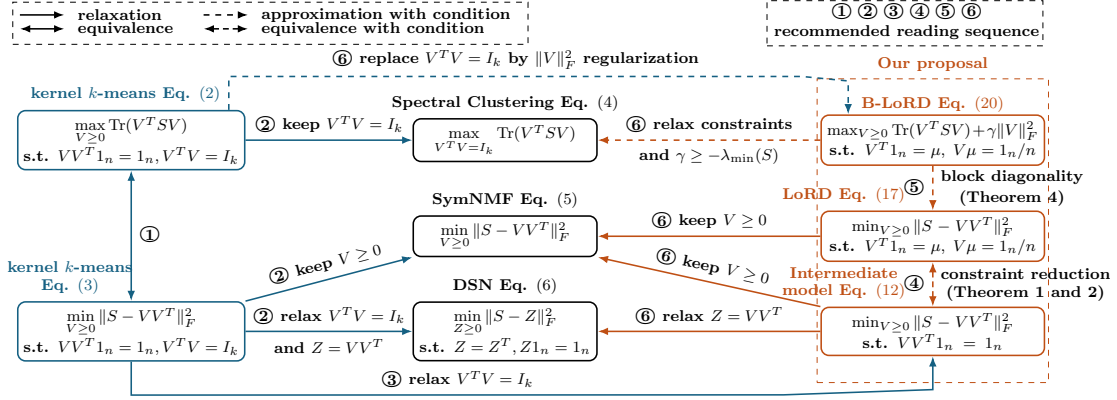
relaxation
equivalence
approximation with condition
equivalence with condition

① ② ③ ④ ⑤ ⑥
recommended reading sequence

⑥ replace $V^TV = I_k$ by $\|V\|_F^2$ regularization

Our proposal

kernel $k$-means Eq. (2)

$\max_{V\geq 0} \text{Tr}(V^TSV)$
s.t. $VV^T1_n = 1_n, V^TV = I_k$

② keep $V^TV = I_k$

Spectral Clustering Eq. (4)

$\max_{V^TV=I_k} \text{Tr}(V^TSV)$

⑥ relax constraints
and $\gamma \geq -\lambda_{\min}(S)$

B-LoRD Eq. (20)

$\max_{V\geq 0} \text{Tr}(V^TSV)+\gamma\|V\|_F^2$
s.t. $V^T1_n = \mu,\ V\mu = 1_n/n$

⑤ block diagonality (Theorem 4)

LoRD Eq. (17)

①

SymNMF Eq. (5)

$\min_{V\geq 0} \|S - VV^T\|_F^2$

⑥ keep $V \geq 0$

$\min_{V\geq 0} \|S - VV^T\|_F^2$
s.t. $V^T1_n = \mu,\ V\mu = 1_n/n$

⑥ keep $V \geq 0$

kernel $k$-means Eq. (3)

② keep $V \geq 0$

DSN Eq. (6)

Intermediate model Eq. (12)

④ constraint reduction (Theorem 1 and 2)

$\min_{V\geq 0} \|S - VV^T\|_F^2$
s.t. $VV^T1_n = 1_n, V^TV = I_k$

② relax $V^TV = I_k$
and $Z = VV^T$

$\min_{Z\geq 0} \|S - Z\|_F^2$
s.t. $Z = Z^T, Z1_n = 1_n$

⑥ relax $Z = VV^T$

$\min_{V\geq 0} \|S - VV^T\|_F^2$
s.t. $VV^T1_n = 1_n$

③ relax $V^TV = I_k$